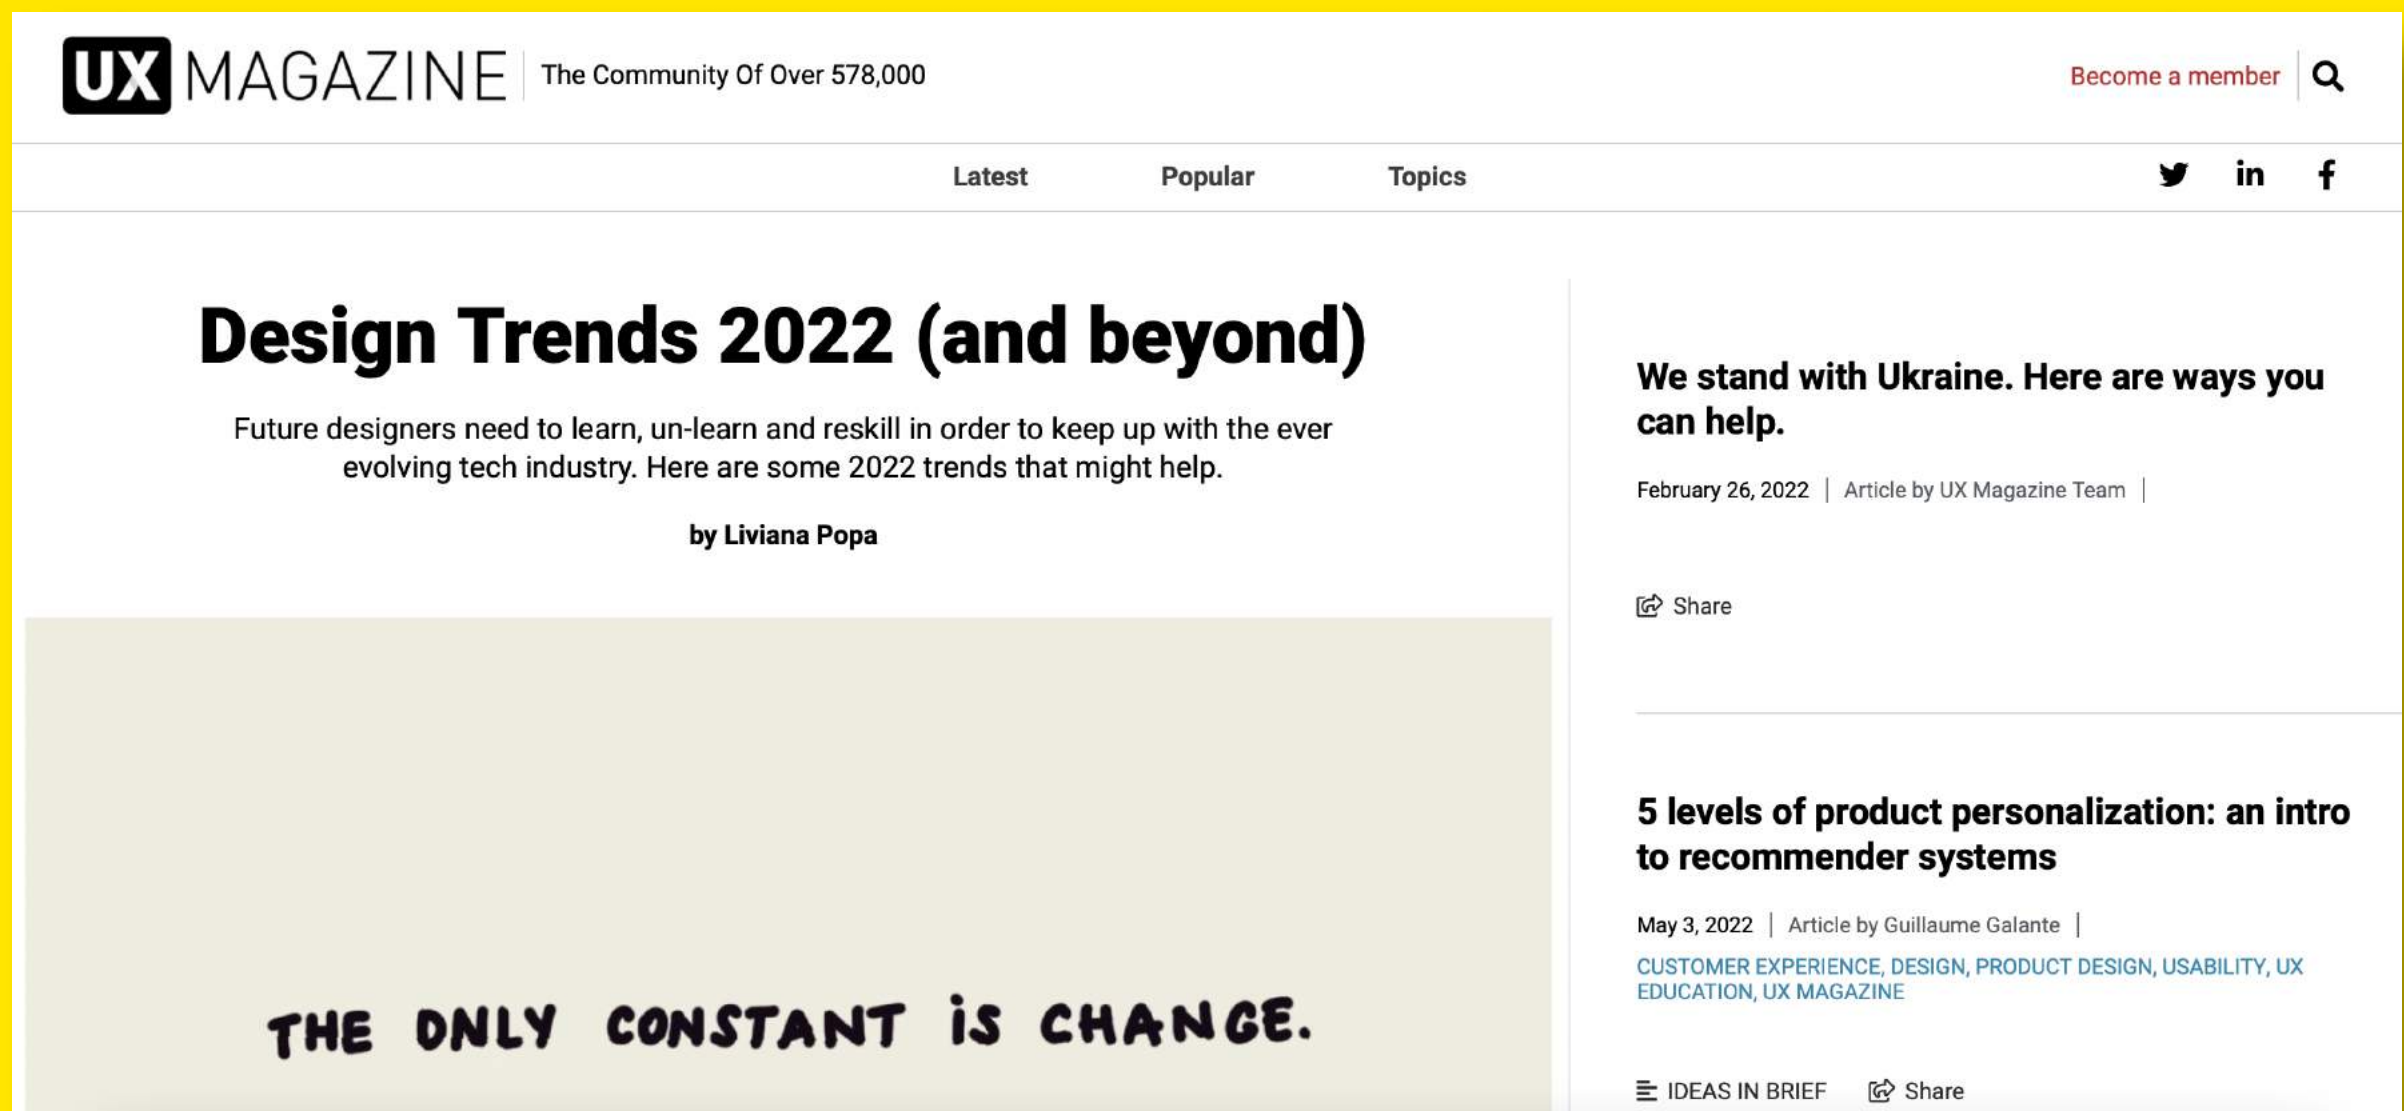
UX MAGAZINE The Community Of Over 578,000

Become a member

Latest Popular Topics

Design Trends 2022 (and beyond)

Future designers need to learn, un-learn and reskill in order to keep up with the ever evolving tech industry. Here are some 2022 trends that might help.

by Liviana Popa

THE ONLY CONSTANT IS CHANGE.

We stand with Ukraine. Here are ways you can help.

February 26, 2022 | Article by UX Magazine Team |

Share

5 levels of product personalization: an intro to recommender systems

May 3, 2022 | Article by Guillaume Galante |

CUSTOMER EXPERIENCE, DESIGN, PRODUCT DESIGN, USABILITY, UX EDUCATION, UX MAGAZINE

IDEAS IN BRIEF Share